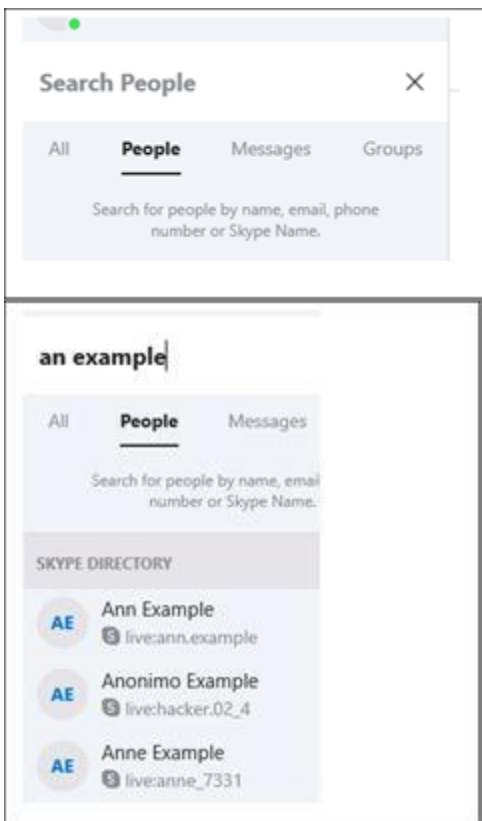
Search People

×

All People Messages Groups

Search for people by name, email, phone number or Skype Name.

an example

All People Messages

Search for people by name, emai number or Skype Name.

SKYPE DIRECTORY

AE Ann Example
live:ann.example

AE Anonimo Example
live:hacker.02_4

AE Anne Example
live:anne_7331